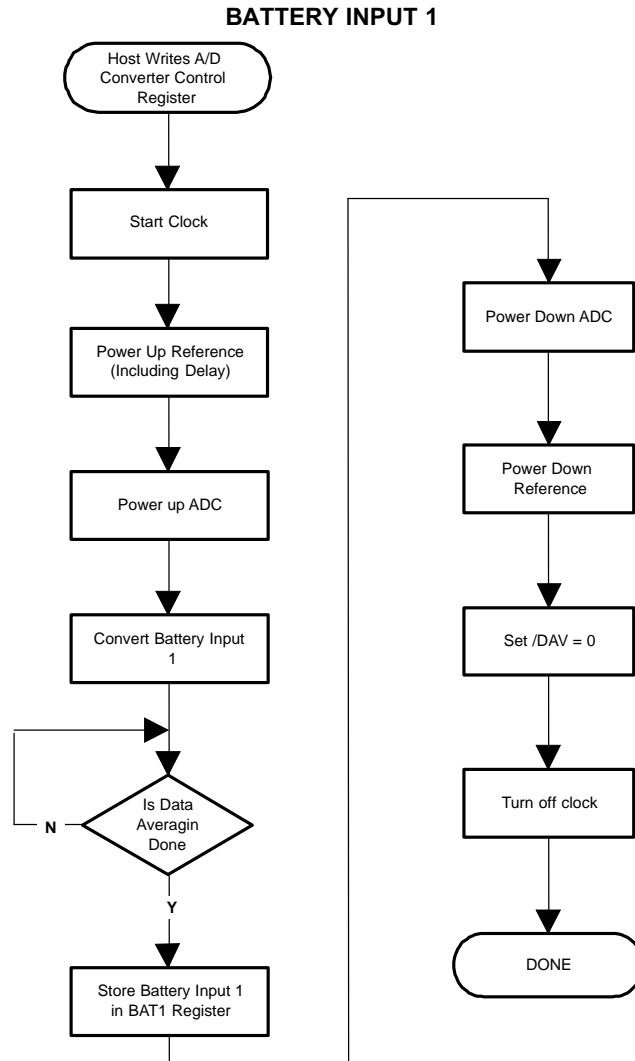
BATTERY INPUT 1

Host Writes A/D Converter Control Register

Start Clock

Power Up Reference (Including Delay)

Power up ADC

Convert Battery Input 1

Is Data Averagin Done

N

Y

Store Battery Input 1 in BAT1 Register

Power Down ADC

Power Down Reference

Set /DAV = 0

Turn off clock

DONE